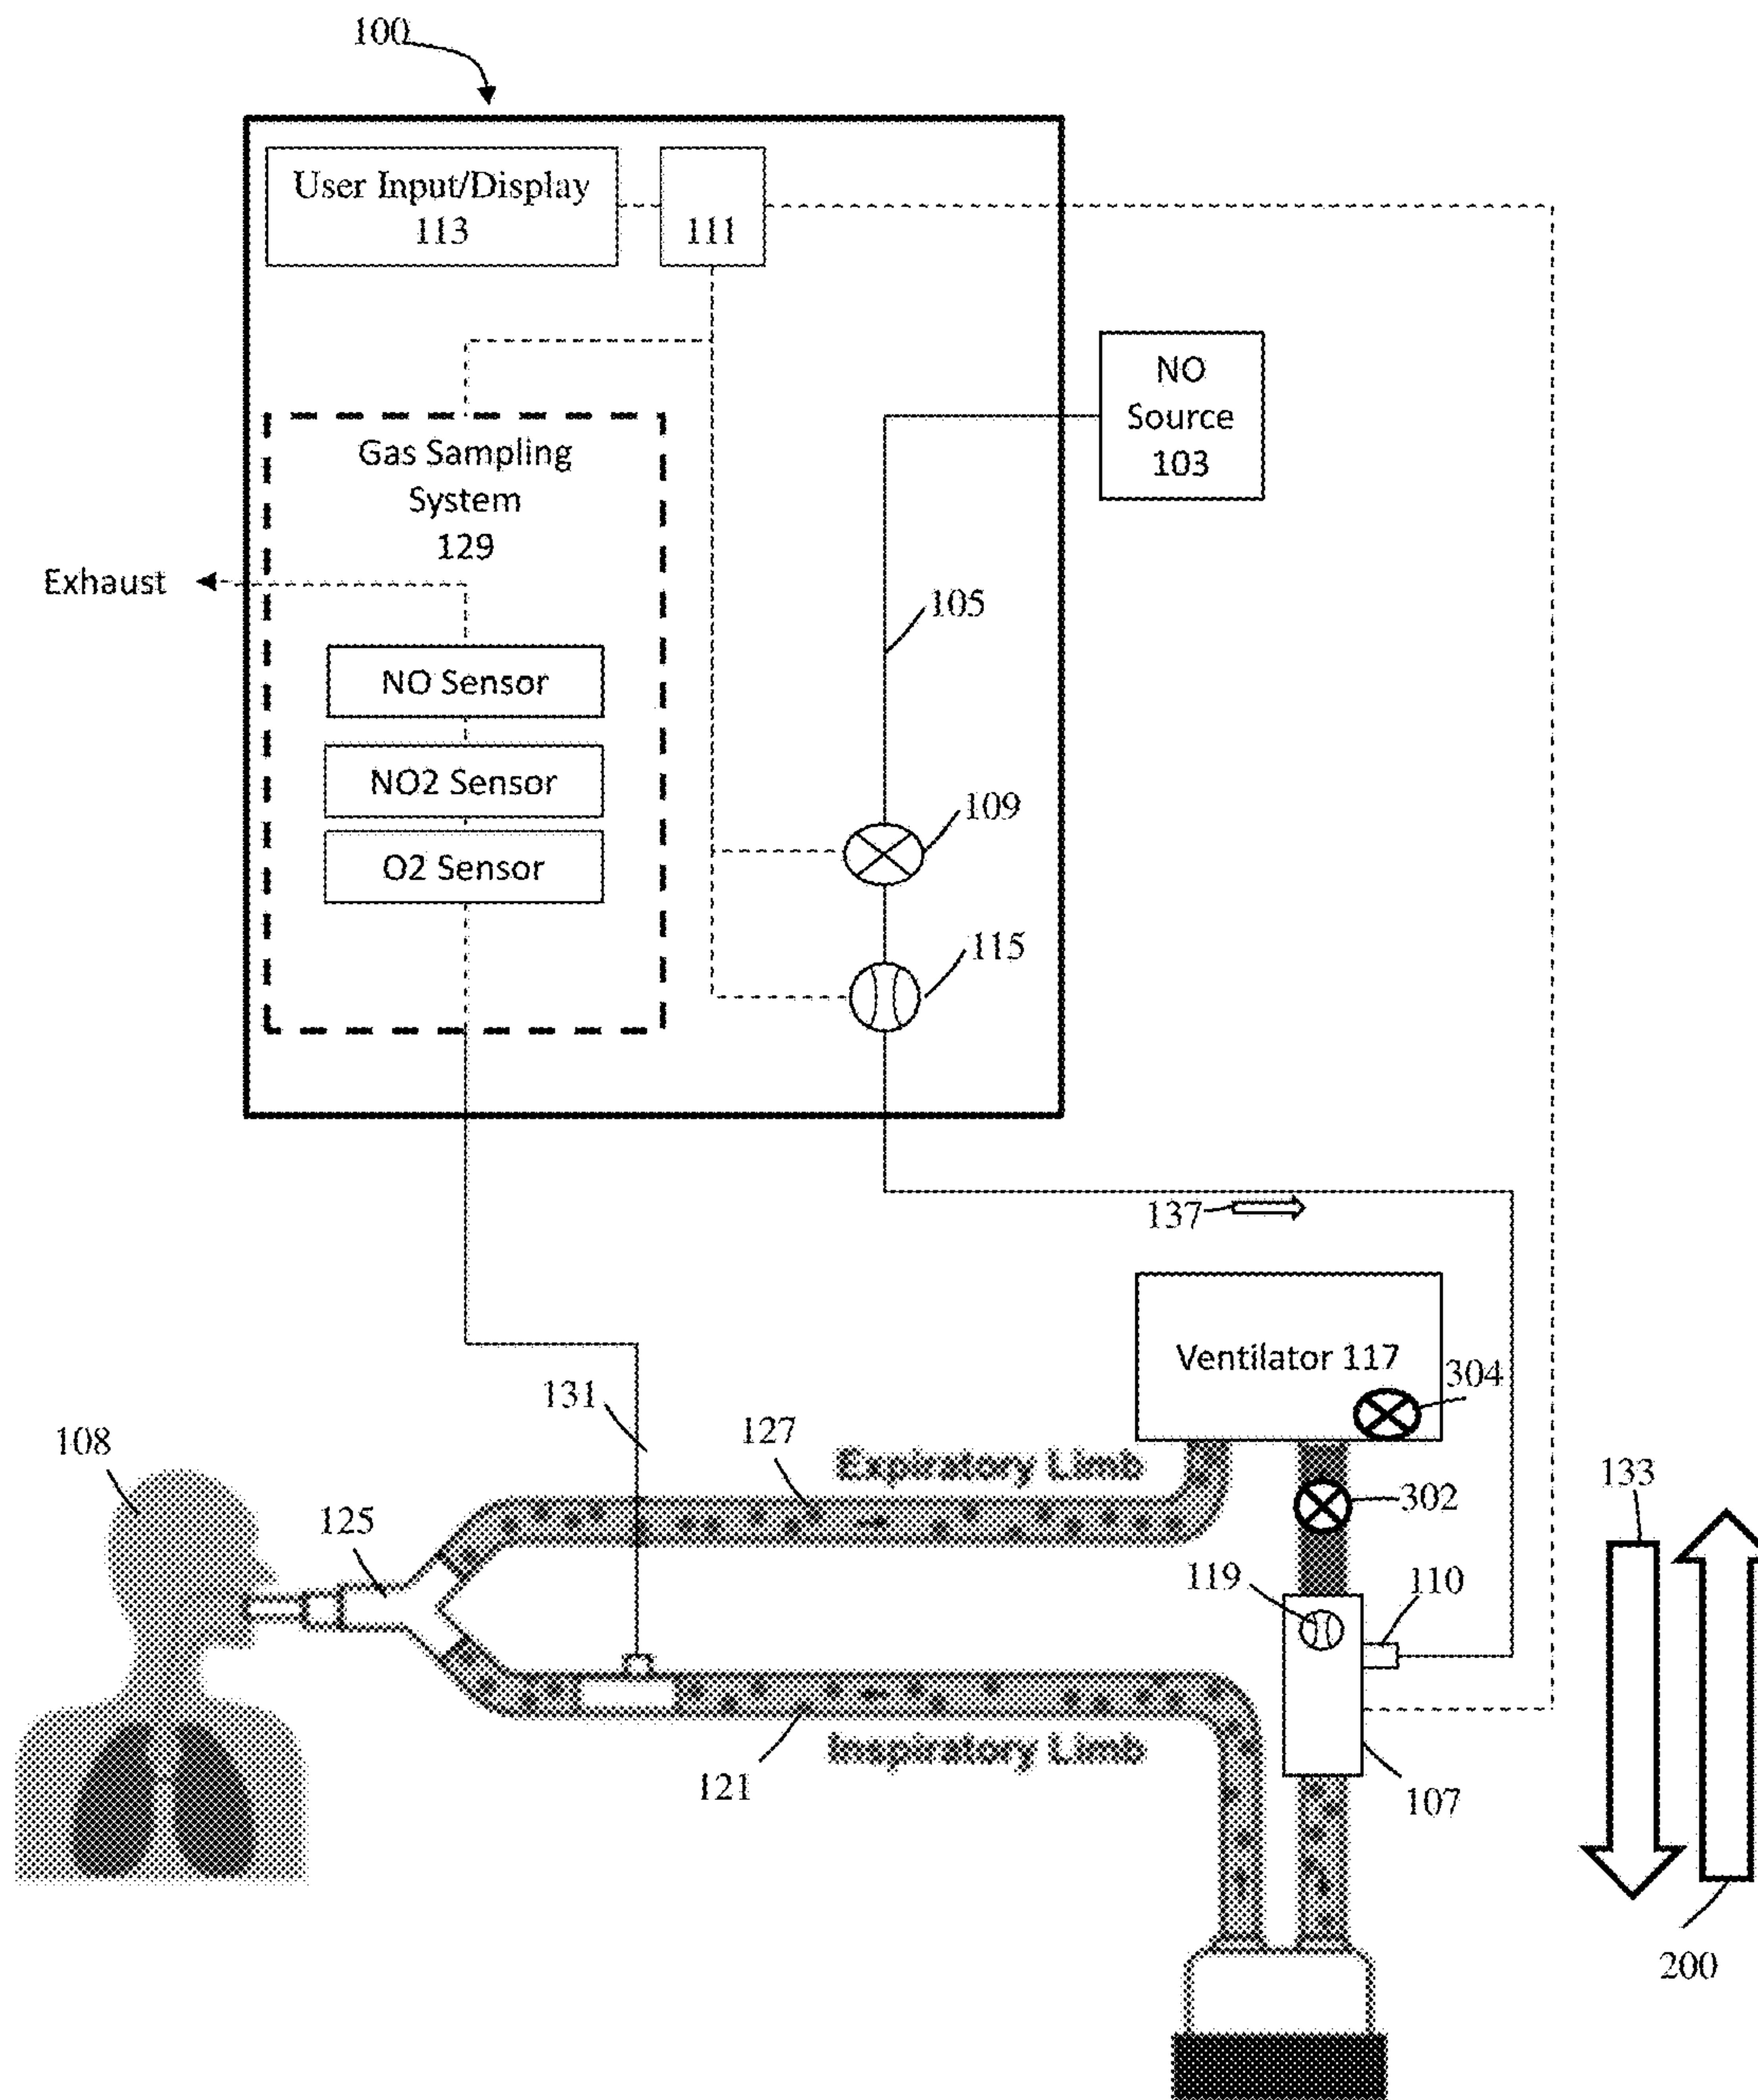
100

User Input/Display
113

111

NO
Source
103

Gas Sampling
System
129

Exhaust

105

NO Sensor

NO2 Sensor

O2 Sensor

109

115

137

Ventilator 117

304

131

127

108

Expiratory Limb

302

133

125

119

110

Inspiratory Limb

121

107

200